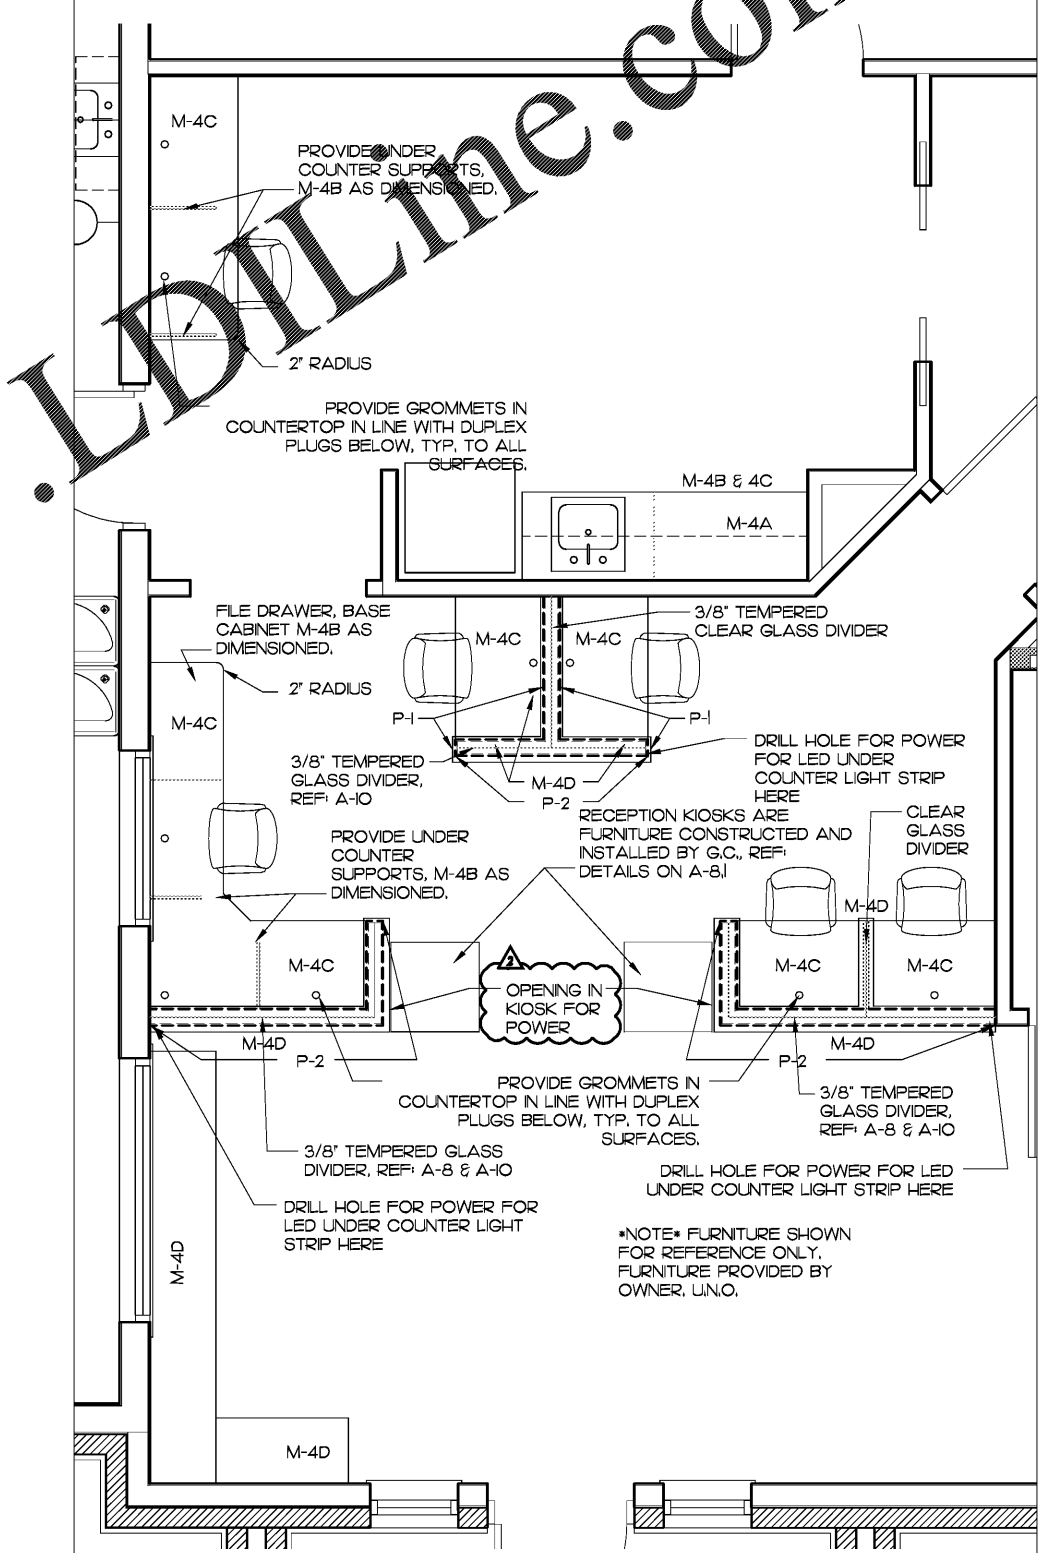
.LDILine.com

M-4C

PROVIDE UNDER COUNTER SUPPORTS, M-4B AS DIMENSIONED.

2" RADIUS

PROVIDE GROMMETS IN COUNTERTOP IN LINE WITH DUPLEX PLUGS BELOW, TYP. TO ALL SURFACES.

M-4B & 4C

M-4A

FILE DRAWER, BASE CABINET M-4B AS DIMENSIONED.

3/8" TEMPERED CLEAR GLASS DIVIDER

M-4C

M-4C

2" RADIUS

M-4C

P-1

P-1

3/8" TEMPERED GLASS DIVIDER, REF: A-10

M-4D

P-2

DRILL HOLE FOR POWER FOR LED UNDER COUNTER LIGHT STRIP HERE

RECEPTION KIOSKS ARE FURNITURE CONSTRUCTED AND INSTALLED BY G.C., REF: DETAILS ON A-8.1

CLEAR GLASS DIVIDER

PROVIDE UNDER COUNTER SUPPORTS, M-4B AS DIMENSIONED.

M-4D

M-4C

2

OPENING IN KIOSK FOR POWER

M-4C

M-4C

M-4D

P-2

P-2

M-4D

PROVIDE GROMMETS IN COUNTERTOP IN LINE WITH DUPLEX PLUGS BELOW, TYP. TO ALL SURFACES.

3/8" TEMPERED GLASS DIVIDER, REF: A-8 & A-10

3/8" TEMPERED GLASS DIVIDER, REF: A-8 & A-10

DRILL HOLE FOR POWER FOR LED UNDER COUNTER LIGHT STRIP HERE

DRILL HOLE FOR POWER FOR LED UNDER COUNTER LIGHT STRIP HERE

*NOTE* FURNITURE SHOWN FOR REFERENCE ONLY. FURNITURE PROVIDED BY OWNER, U.N.O.

M-4D

M-4D